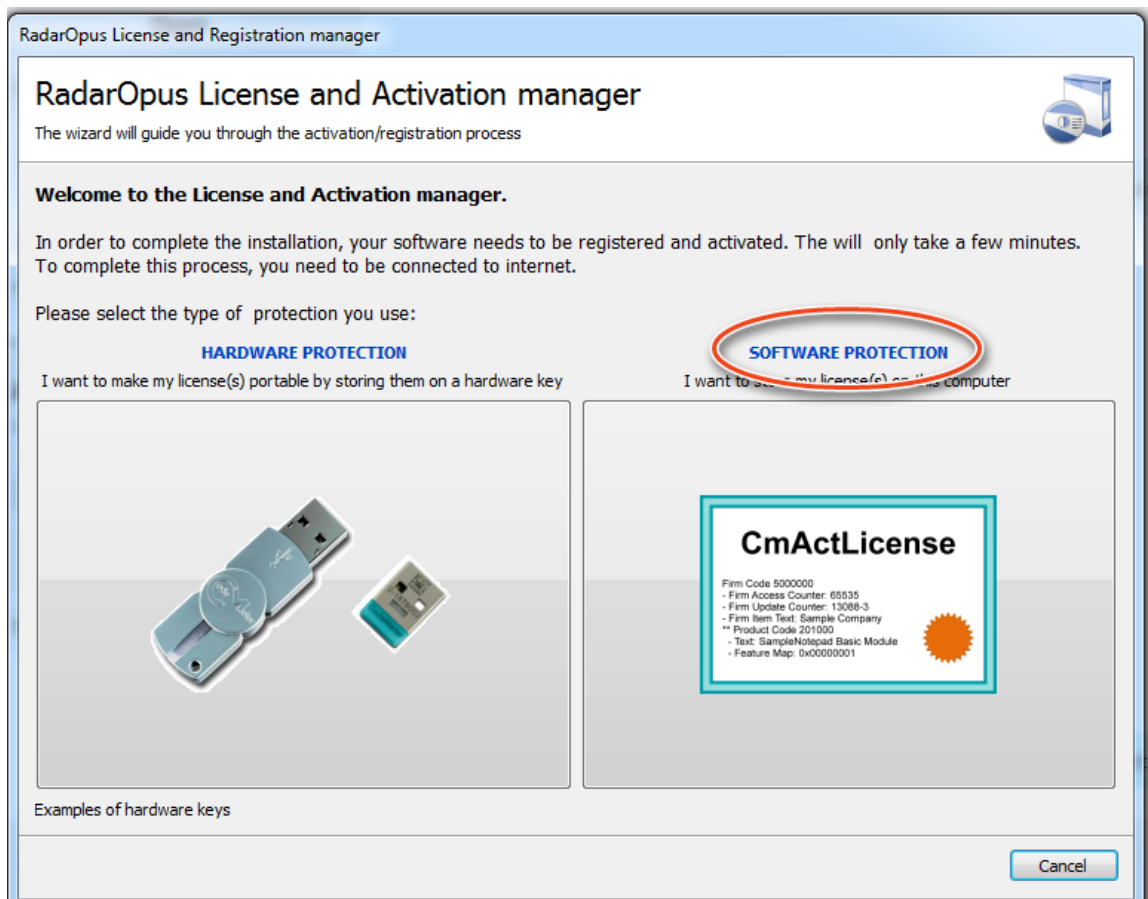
RadarOpus License and Registration manager

RadarOpus License and Activation manager

The wizard will guide you through the activation/registration process

Welcome to the License and Activation manager.

In order to complete the installation, your software needs to be registered and activated. The will only take a few minutes. To complete this process, you need to be connected to internet.

Please select the type of protection you use:

HARDWARE PROTECTION

I want to make my license(s) portable by storing them on a hardware key

SOFTWARE PROTECTION

I want to st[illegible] my license(s) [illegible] computer

CmActLicense

Firm Code 5000000
- Firm Access Counter: 65535
- Firm Update Counter: 13088-3
- Firm Item Text: Sample Company
** Product Code 201000
- Text: SampleNotepad Basic Module
- Feature Map: 0x00000001

Examples of hardware keys

Cancel